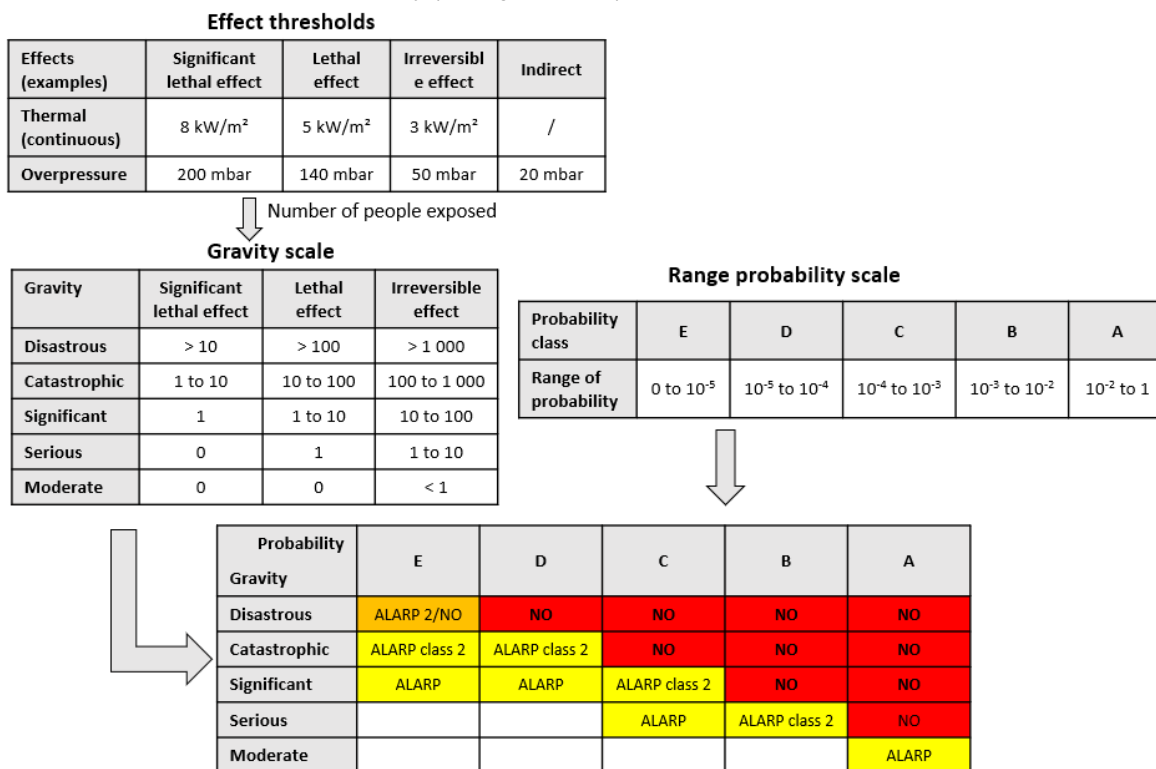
Effect thresholds

| Effects (examples) | Significant lethal effect | Lethal effect | Irreversible effect | Indirect |
|---|---|---|---|---|
| Thermal (continuous) | 8 kW/m² | 5 kW/m² | 3 kW/m² | / |
| Overpressure | 200 mbar | 140 mbar | 50 mbar | 20 mbar |

Number of people exposed

Gravity scale

| Gravity | Significant lethal effect | Lethal effect | Irreversible effect |
|---|---|---|---|
| Disastrous | > 10 | > 100 | > 1 000 |
| Catastrophic | 1 to 10 | 10 to 100 | 100 to 1 000 |
| Significant | 1 | 1 to 10 | 10 to 100 |
| Serious | 0 | 1 | 1 to 10 |
| Moderate | 0 | 0 | < 1 |

Range probability scale

| Probability class | E | D | C | B | A |
|---|---|---|---|---|---|
| Range of probability | 0 to $10^{-5}$ | $10^{-5}$ to $10^{-4}$ | $10^{-4}$ to $10^{-3}$ | $10^{-3}$ to $10^{-2}$ | $10^{-2}$ to 1 |

| Probability / Gravity | E | D | C | B | A |
|---|---|---|---|---|---|
| Disastrous | ALARP 2/NO | NO | NO | NO | NO |
| Catastrophic | ALARP class 2 | ALARP class 2 | NO | NO | NO |
| Significant | ALARP | ALARP | ALARP class 2 | NO | NO |
| Serious | | | ALARP | ALARP class 2 | NO |
| Moderate | | | | | ALARP |